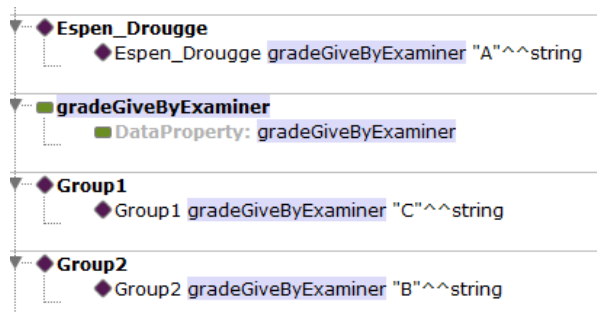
Espen_Drougge
Espen_Drougge gradeGiveByExaminer "A"^^string

gradeGiveByExaminer
DataProperty: gradeGiveByExaminer

Group1
Group1 gradeGiveByExaminer "C"^^string

Group2
Group2 gradeGiveByExaminer "B"^^string